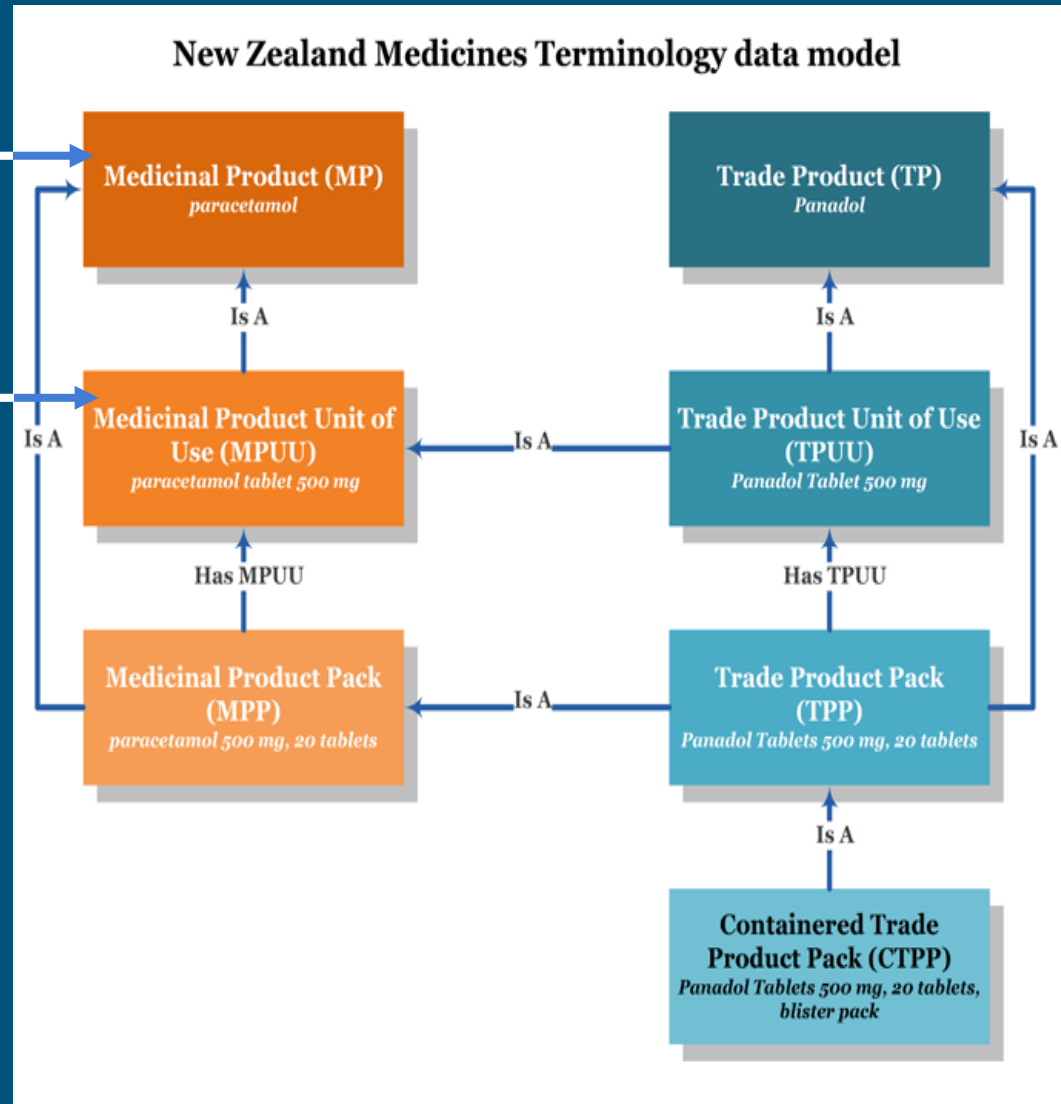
New Zealand Medicines Terminology data model

Medicinal Product (MP)
paracetamol

Trade Product (TP)
Panadol

Is A

Is A

Is A

Medicinal Product Unit of Use (MPUU)
paracetamol tablet 500 mg

Is A

Trade Product Unit of Use (TPUU)
Panadol Tablet 500 mg

Is A

Has MPUU

Has TPUU

Medicinal Product Pack (MPP)
paracetamol 500 mg, 20 tablets

Is A

Trade Product Pack (TPP)
Panadol Tablets 500 mg, 20 tablets

Is A

Containered Trade Product Pack (CTPP)
Panadol Tablets 500 mg, 20 tablets, blister pack